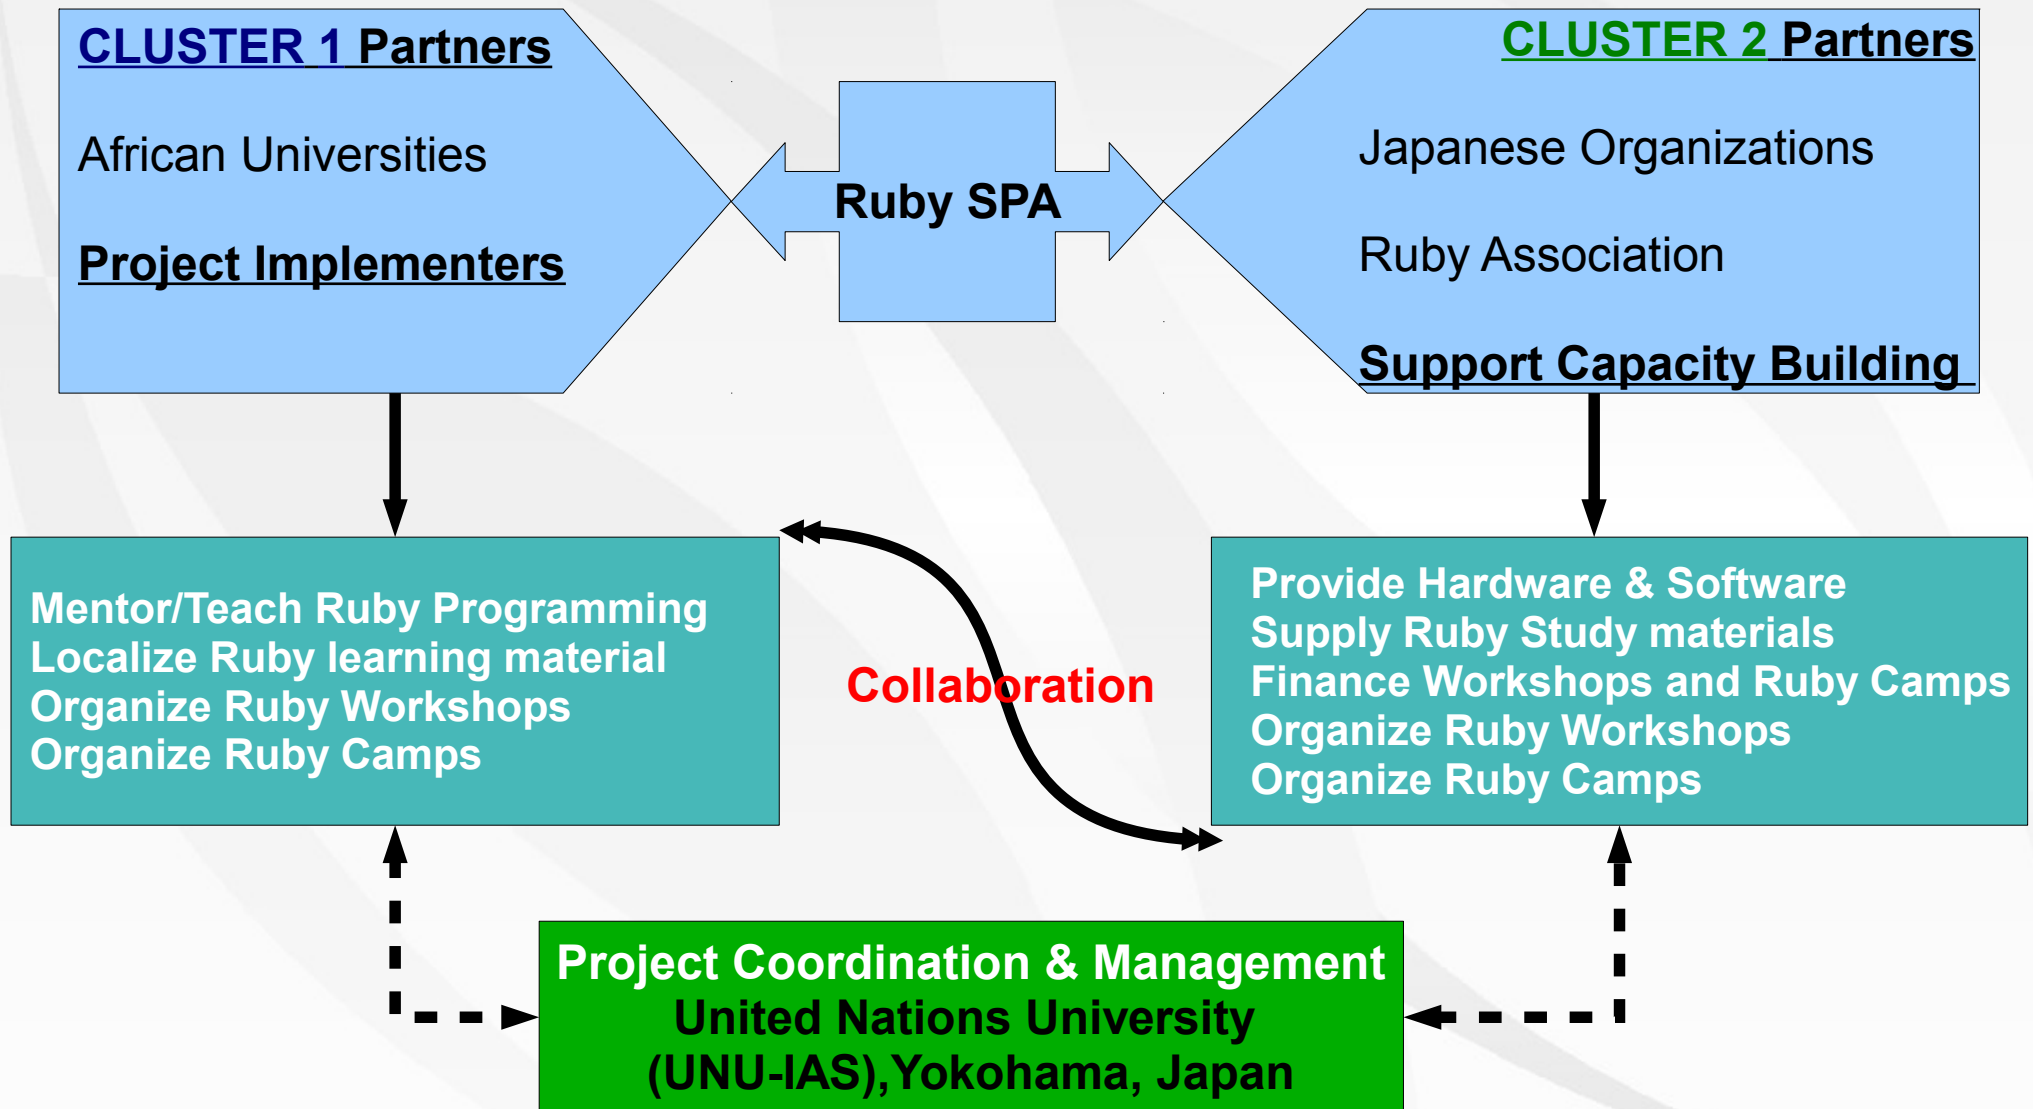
CLUSTER 1 Partners

African Universities

Project Implementers

Ruby SPA

CLUSTER 2 Partners

Japanese Organizations

Ruby Association

Support Capacity Building

Mentor/Teach Ruby Programming
Localize Ruby learning material
Organize Ruby Workshops
Organize Ruby Camps

Collaboration

Provide Hardware & Software
Supply Ruby Study materials
Finance Workshops and Ruby Camps
Organize Ruby Workshops
Organize Ruby Camps

Project Coordination & Management
United Nations University
(UNU-IAS),Yokohama, Japan